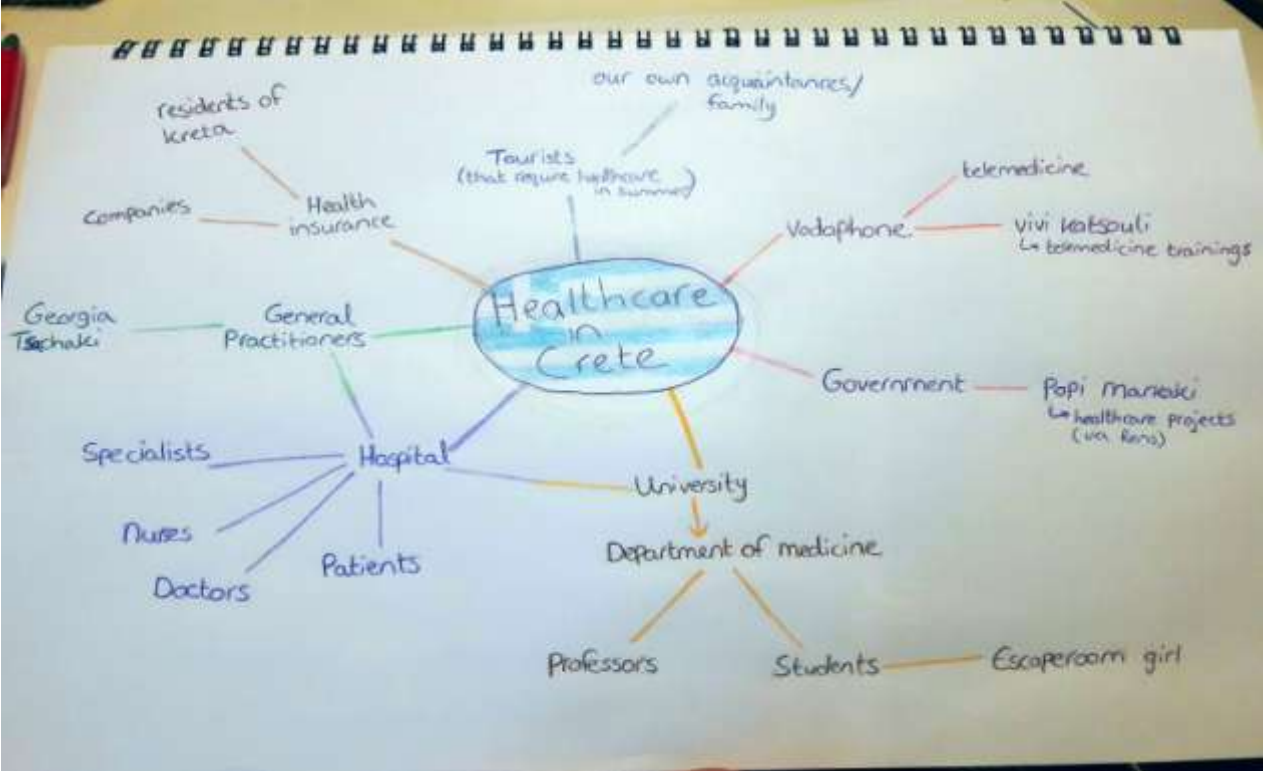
Healthcare in Crete

our own acquaintances/ family

Tourists (that require healthcare in summer)

residents of kreta

Companies

Health insurance

telemedicine

Vodaphone

vivi katsouli
↳ telemedicine trainings

Georgia Tsachaki

General Practitioners

Government

Popi maniaki
↳ healthcare projects (via Rens)

Specialists

Hospital

University

Nurses

Doctors

Patients

Department of medicine

Professors

Students

Escaperoom girl